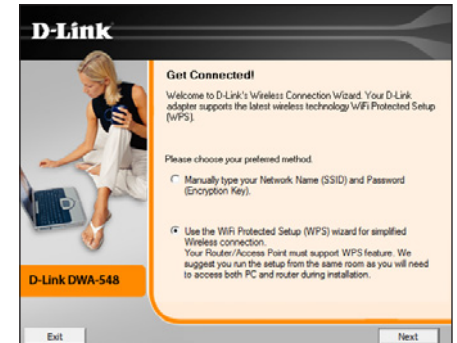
D-Link

Get Connected!

Welcome to D-Link's Wireless Connection Wizard. Your D-Link adapter supports the latest wireless technology WiFi Protected Setup (WPS).

Please choose your preferred method.

Manually type your Network Name (SSID) and Password (Encryption Key).

Use the WiFi Protected Setup (WPS) wizard for simplified Wireless connection.
Your Router/Access Point must support WPS feature. We suggest you run the setup from the same room as you will need to access both PC and router during installation.

D-Link DWA-548

Exit

Next